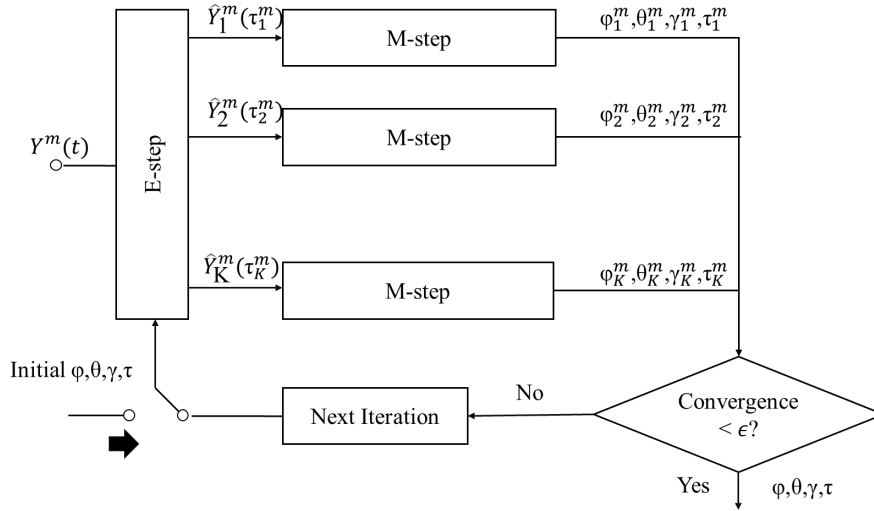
$Y^m(t)$

E-step

$\hat{Y}_1^m(\tau_1^m)$

M-step

$\varphi_1^m, \theta_1^m, \gamma_1^m, \tau_1^m$

$\hat{Y}_2^m(\tau_2^m)$

M-step

$\varphi_2^m, \theta_2^m, \gamma_2^m, \tau_2^m$

$\hat{Y}_K^m(\tau_K^m)$

M-step

$\varphi_K^m, \theta_K^m, \gamma_K^m, \tau_K^m$

Initial $\varphi, \theta, \gamma, \tau$

Next Iteration

No

Convergence $< \epsilon$?

Yes

$\varphi, \theta, \gamma, \tau$